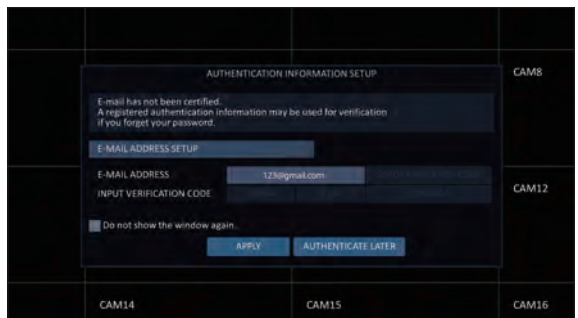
CAM8

AUTHENTICATION INFORMATION SETUP

E-mail has not been certified.
A registered authentication information may be used for verification if you forget your password.

E-MAIL ADDRESS SETUP

E-MAIL ADDRESS 123@gmail.com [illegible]

INPUT VERIFICATION CODE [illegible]

CAM12

Do not show the window again.

APPLY AUTHENTICATE LATER

CAM14 CAM15 CAM16